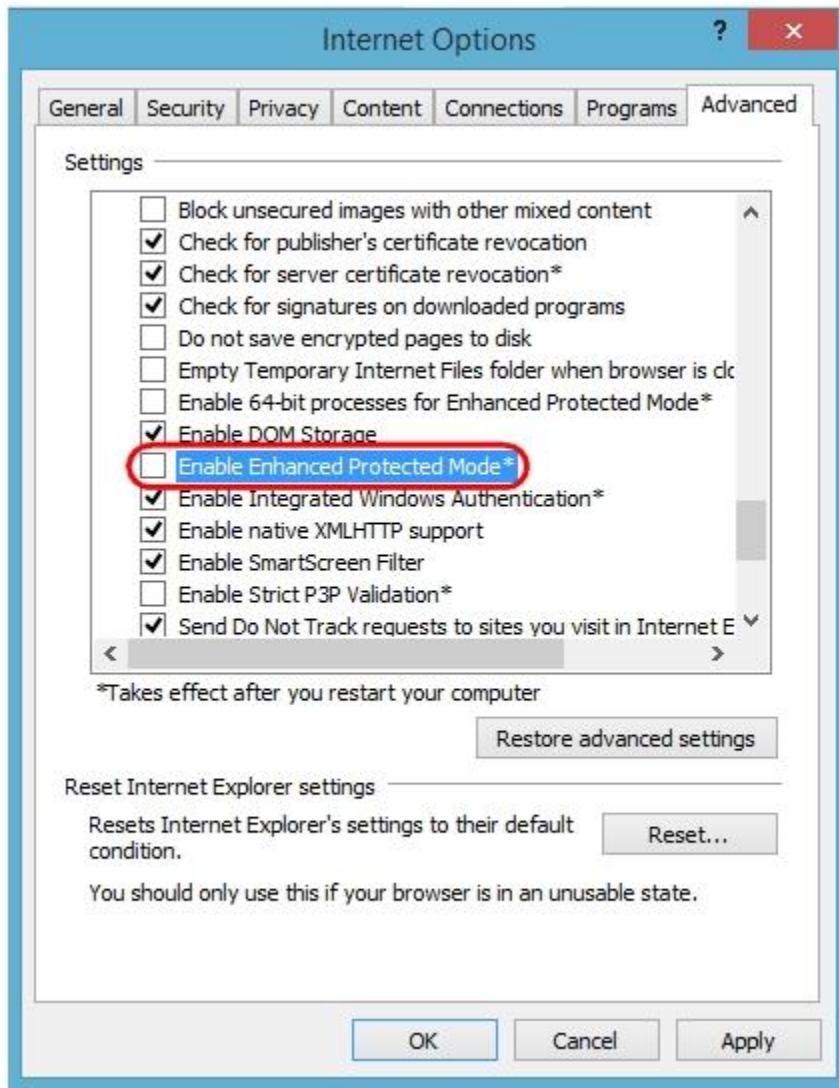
Internet Options

?

General
Security
Privacy
Content
Connections
Programs
Advanced

Settings

Block unsecured images with other mixed content
Check for publisher's certificate revocation
Check for server certificate revocation*
Check for signatures on downloaded programs
Do not save encrypted pages to disk
Empty Temporary Internet Files folder when browser is clc
Enable 64-bit processes for Enhanced Protected Mode*
Enable DOM Storage
Enable Enhanced Protected Mode*
Enable Integrated Windows Authentication*
Enable native XMLHTTP support
Enable SmartScreen Filter
Enable Strict P3P Validation*
Send Do Not Track requests to sites you visit in Internet E

*Takes effect after you restart your computer

Restore advanced settings

Reset Internet Explorer settings

Resets Internet Explorer's settings to their default condition.

Reset...

You should only use this if your browser is in an unusable state.

OK
Cancel
Apply